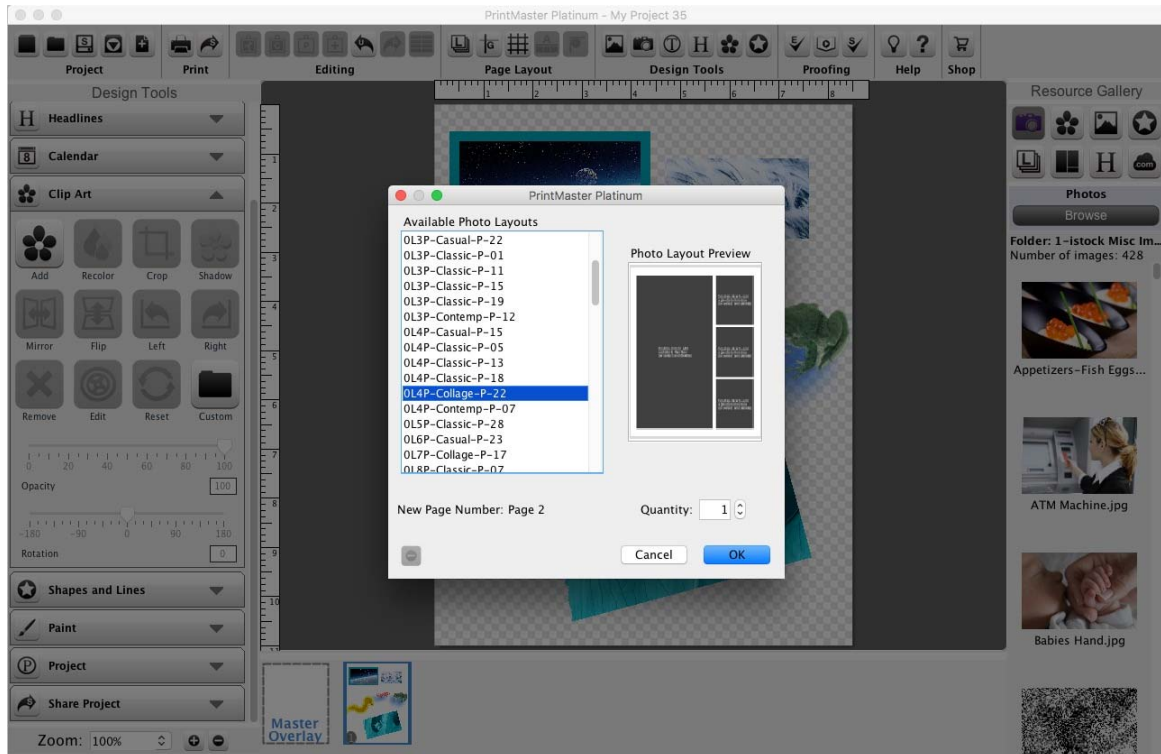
PrintMaster Platinum - My Project 35

Project
Print
Editing
Page Layout
Design Tools
Proofing
Help
Shop

Design Tools
Headlines
Calendar
Clip Art
Add
Recolor
Crop
Shadow
Mirror
Flip
Left
Right
Remove
Edit
Reset
Custom
0 20 40 60 80 100
Opacity
100
-180 -90 0 90 180
Rotation
0
Shapes and Lines
Paint
Project
Share Project
Zoom: 100%

PrintMaster Platinum
Available Photo Layouts
0L3P-Casual-P-22
0L3P-Classic-P-01
0L3P-Classic-P-11
0L3P-Classic-P-15
0L3P-Classic-P-19
0L3P-Contemp-P-12
0L4P-Casual-P-15
0L4P-Classic-P-05
0L4P-Classic-P-13
0L4P-Classic-P-18
0L4P-Collage-P-22
0L4P-Contemp-P-07
0L5P-Classic-P-28
0L6P-Casual-P-23
0L7P-Collage-P-17
0L8P-Classic-P-07
Photo Layout Preview
New Page Number: Page 2
Quantity: 1
Cancel
OK

Master Overlay

Resource Gallery
Photos
Browse
Folder: 1-istock Misc Im...
Number of images: 428
Appetizers-Fish Eggs...
ATM Machine.jpg
Babies Hand.jpg